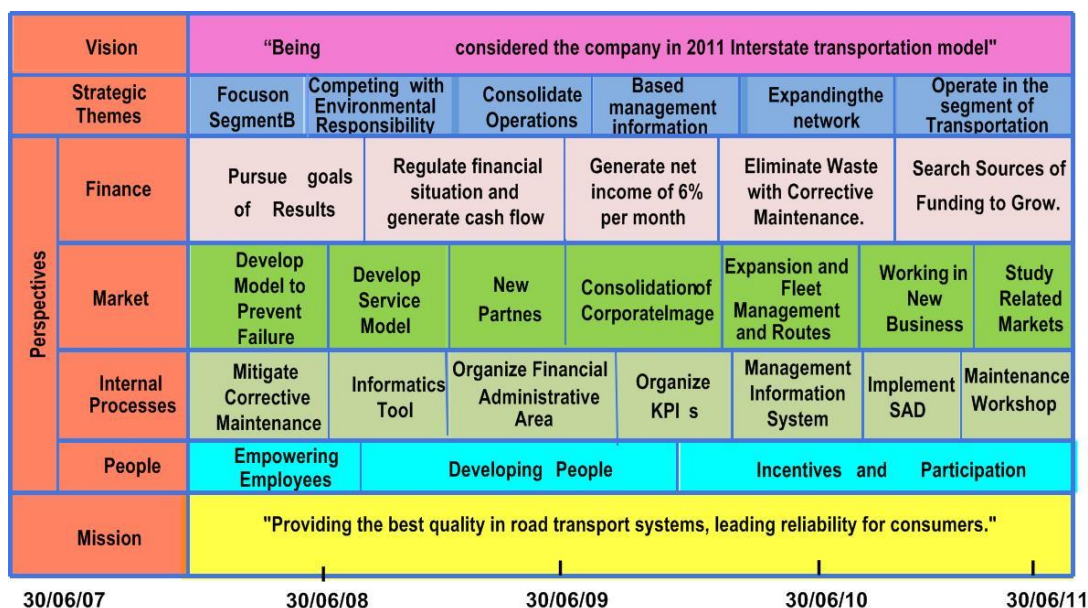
| Vision | | "Being considered the company in 2011 Interstate transportation model" | | | | | |
|---|---|---|---|---|---|---|---|
| Strategic Themes | | Focuson SegmentB | Competing with Environmental Responsibility | Consolidate Operations | Based management information | Expandingthe network | Operate in the segment of Transportation |
| Perspectives | Finance | Pursue goals of Results | Regulate financial situation and generate cash flow | Generate net income of 6% per month | Eliminate Waste with Corrective Maintenance. | Search Sources of Funding to Grow. | |
| | Market | Develop Model to Prevent Failure | Develop Service Model | New Partnes | Consolidationof CorporateImage | Expansion and Fleet Management and Routes | Working in New Business | Study Related Markets |
| | Internal Processes | Mitigate Corrective Maintenance | Informatics Tool | Organize Financial Administrative Area | Organize KPI s | Management Information System | Implement SAD | Maintenance Workshop |
| | People | Empowering Employees | Developing People | Incentives and Participation | | | | |
| Mission | | "Providing the best quality in road transport systems, leading reliability for consumers." | | | | | |

30/06/07 30/06/08 30/06/09 30/06/10 30/06/11